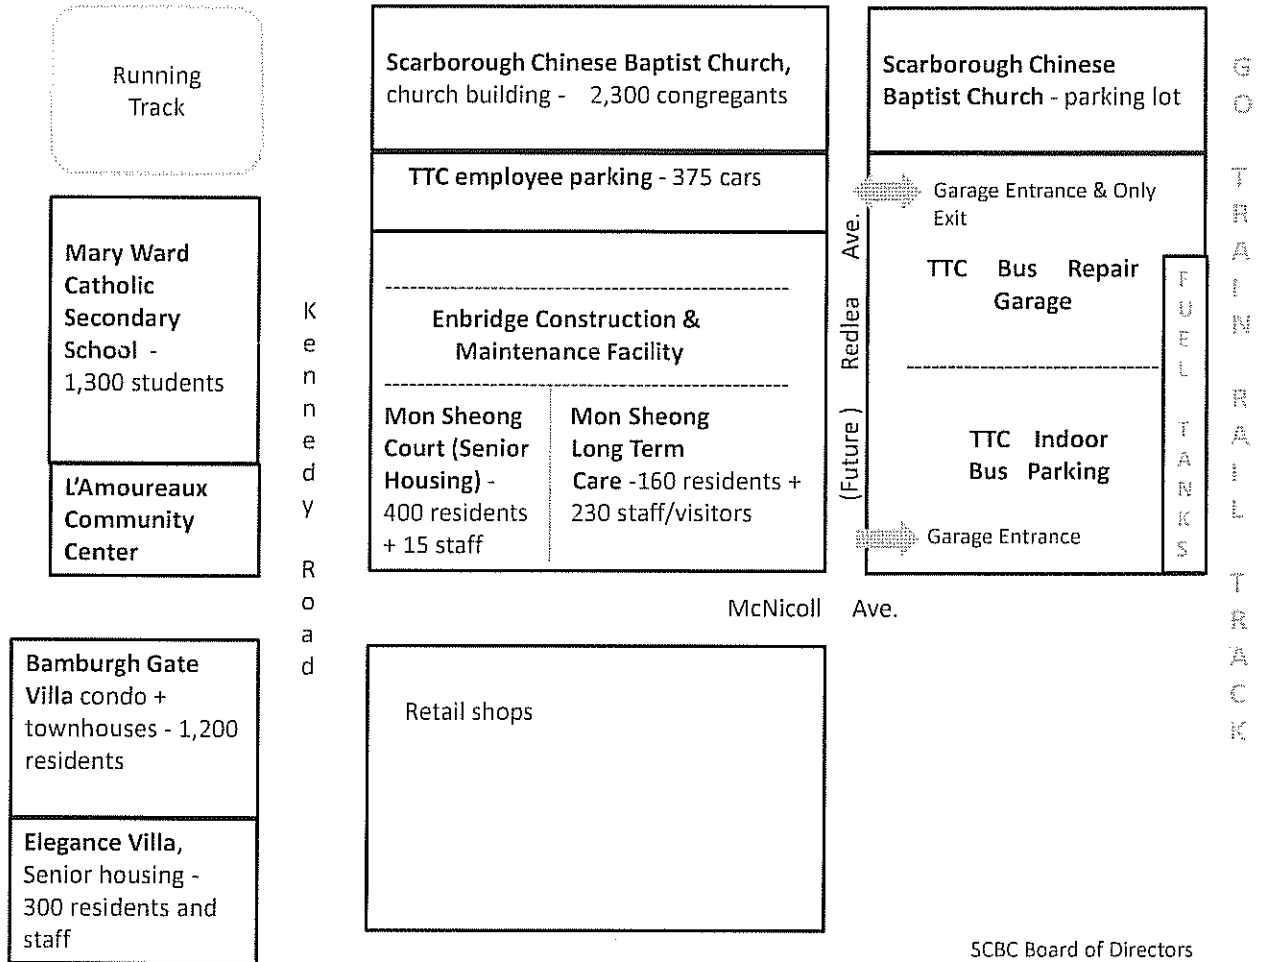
Running Track

Mary Ward Catholic Secondary School - 1,300 students

L'Amoureaux Community Center

Bamburgh Gate Villa condo + townhouses - 1,200 residents

Elegance Villa, Senior housing - 300 residents and staff

Kennedy Road

Scarborough Chinese Baptist Church, church building - 2,300 congregants

TTC employee parking - 375 cars

Enbridge Construction & Maintenance Facility

Mon Sheong Court (Senior Housing) - 400 residents + 15 staff

Mon Sheong Long Term Care -160 residents + 230 staff/visitors

McNicoll Ave.

Retail shops

Scarborough Chinese Baptist Church - parking lot

(Future) Redlea Ave.

Garage Entrance & Only Exit

TTC Bus Repair Garage

TTC Indoor Bus Parking

Garage Entrance

FUEL TANKS

GO TRAIN RAIL TRACK

SCBC Board of Directors